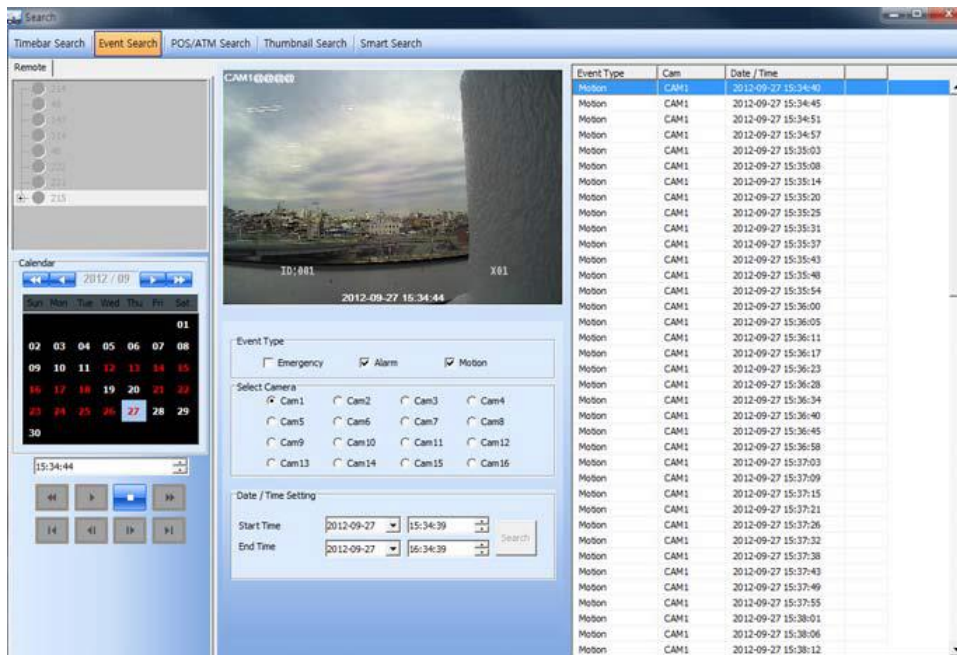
Search

Timebar Search | Event Search | POS/ATM Search | Thumbnail Search | Smart Search

Remote

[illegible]
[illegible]
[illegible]
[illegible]
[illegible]
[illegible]
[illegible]
215

Calendar

2012 / 09

| Sun | Mon | Tue | Wed | Thu | Fri | Sat |
|---|---|---|---|---|---|---|
| | | | | | | 01 |
| 02 | 03 | 04 | 05 | 06 | 07 | 08 |
| 09 | 10 | 11 | 12 | 13 | 14 | 15 |
| 16 | 17 | 18 | 19 | 20 | 21 | 22 |
| 23 | 24 | 25 | 26 | 27 | 28 | 29 |
| 30 | | | | | | |

15:34:44

CAM1

ID:001

X01

2012-09-27 15:34:44

Event Type
Emergency Alarm Motion

Select Camera
Cam1 Cam2 Cam3 Cam4
Cam5 Cam6 Cam7 Cam8
Cam9 Cam10 Cam11 Cam12
Cam13 Cam14 Cam15 Cam16

Date / Time Setting
Start Time 2012-09-27 15:34:39
End Time 2012-09-27 16:34:39
Search

| Event Type | Cam | Date / Time |
|---|---|---|
| Motion | CAM1 | 2012-09-27 15:34:40 |
| Motion | CAM1 | 2012-09-27 15:34:45 |
| Motion | CAM1 | 2012-09-27 15:34:51 |
| Motion | CAM1 | 2012-09-27 15:34:57 |
| Motion | CAM1 | 2012-09-27 15:35:03 |
| Motion | CAM1 | 2012-09-27 15:35:08 |
| Motion | CAM1 | 2012-09-27 15:35:14 |
| Motion | CAM1 | 2012-09-27 15:35:20 |
| Motion | CAM1 | 2012-09-27 15:35:25 |
| Motion | CAM1 | 2012-09-27 15:35:31 |
| Motion | CAM1 | 2012-09-27 15:35:37 |
| Motion | CAM1 | 2012-09-27 15:35:43 |
| Motion | CAM1 | 2012-09-27 15:35:48 |
| Motion | CAM1 | 2012-09-27 15:35:54 |
| Motion | CAM1 | 2012-09-27 15:36:00 |
| Motion | CAM1 | 2012-09-27 15:36:05 |
| Motion | CAM1 | 2012-09-27 15:36:11 |
| Motion | CAM1 | 2012-09-27 15:36:17 |
| Motion | CAM1 | 2012-09-27 15:36:23 |
| Motion | CAM1 | 2012-09-27 15:36:28 |
| Motion | CAM1 | 2012-09-27 15:36:34 |
| Motion | CAM1 | 2012-09-27 15:36:40 |
| Motion | CAM1 | 2012-09-27 15:36:45 |
| Motion | CAM1 | 2012-09-27 15:36:58 |
| Motion | CAM1 | 2012-09-27 15:37:03 |
| Motion | CAM1 | 2012-09-27 15:37:09 |
| Motion | CAM1 | 2012-09-27 15:37:15 |
| Motion | CAM1 | 2012-09-27 15:37:21 |
| Motion | CAM1 | 2012-09-27 15:37:26 |
| Motion | CAM1 | 2012-09-27 15:37:32 |
| Motion | CAM1 | 2012-09-27 15:37:38 |
| Motion | CAM1 | 2012-09-27 15:37:43 |
| Motion | CAM1 | 2012-09-27 15:37:49 |
| Motion | CAM1 | 2012-09-27 15:37:55 |
| Motion | CAM1 | 2012-09-27 15:38:01 |
| Motion | CAM1 | 2012-09-27 15:38:06 |
| Motion | CAM1 | 2012-09-27 15:38:12 |